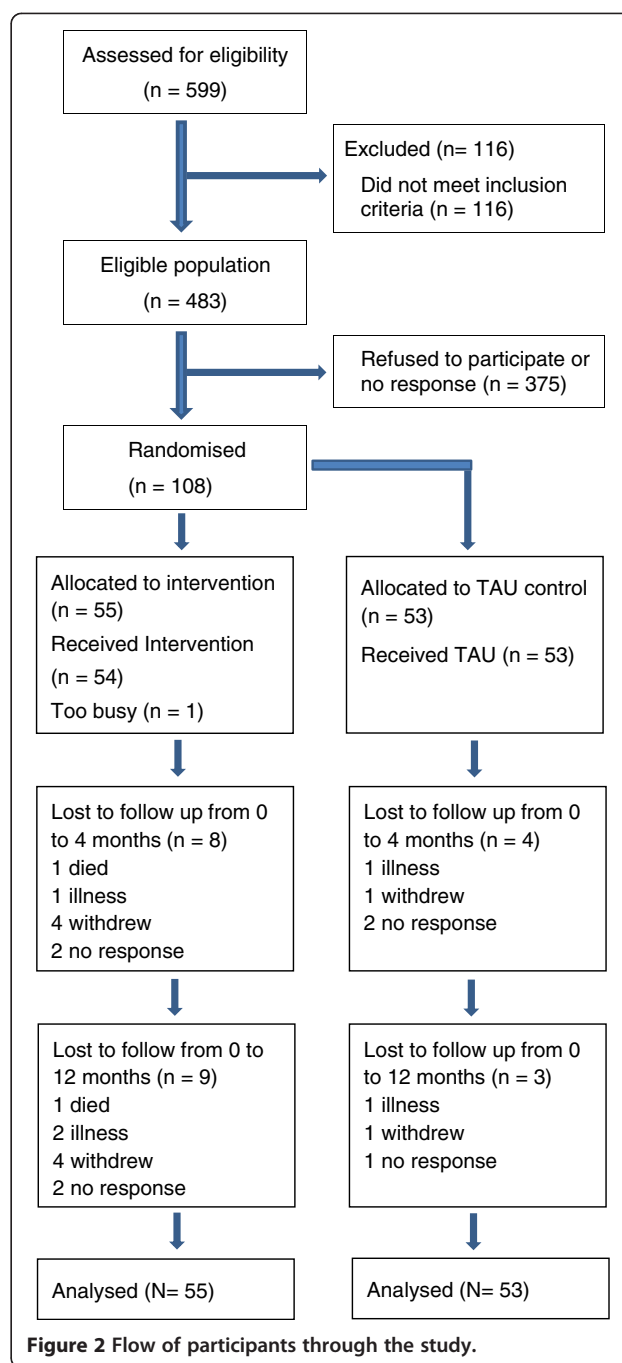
Assessed for eligibility
(n = 599)

Excluded (n= 116)
Did not meet inclusion criteria (n = 116)

Eligible population
(n = 483)

Refused to participate or no response (n = 375)

Randomised
(n = 108)

Allocated to intervention (n = 55)
Received Intervention (n = 54)
Too busy (n = 1)

Allocated to TAU control (n = 53)
Received TAU (n = 53)

Lost to follow up from 0 to 4 months (n = 8)
1 died
1 illness
4 withdrew
2 no response

Lost to follow up from 0 to 4 months (n = 4)
1 illness
1 withdrew
2 no response

Lost to follow from 0 to 12 months (n = 9)
1 died
2 illness
4 withdrew
2 no response

Lost to follow up from 0 to 12 months (n = 3)
1 illness
1 withdrew
1 no response

Analysed (N= 55)

Analysed (N= 53)

Figure 2 Flow of participants through the study.